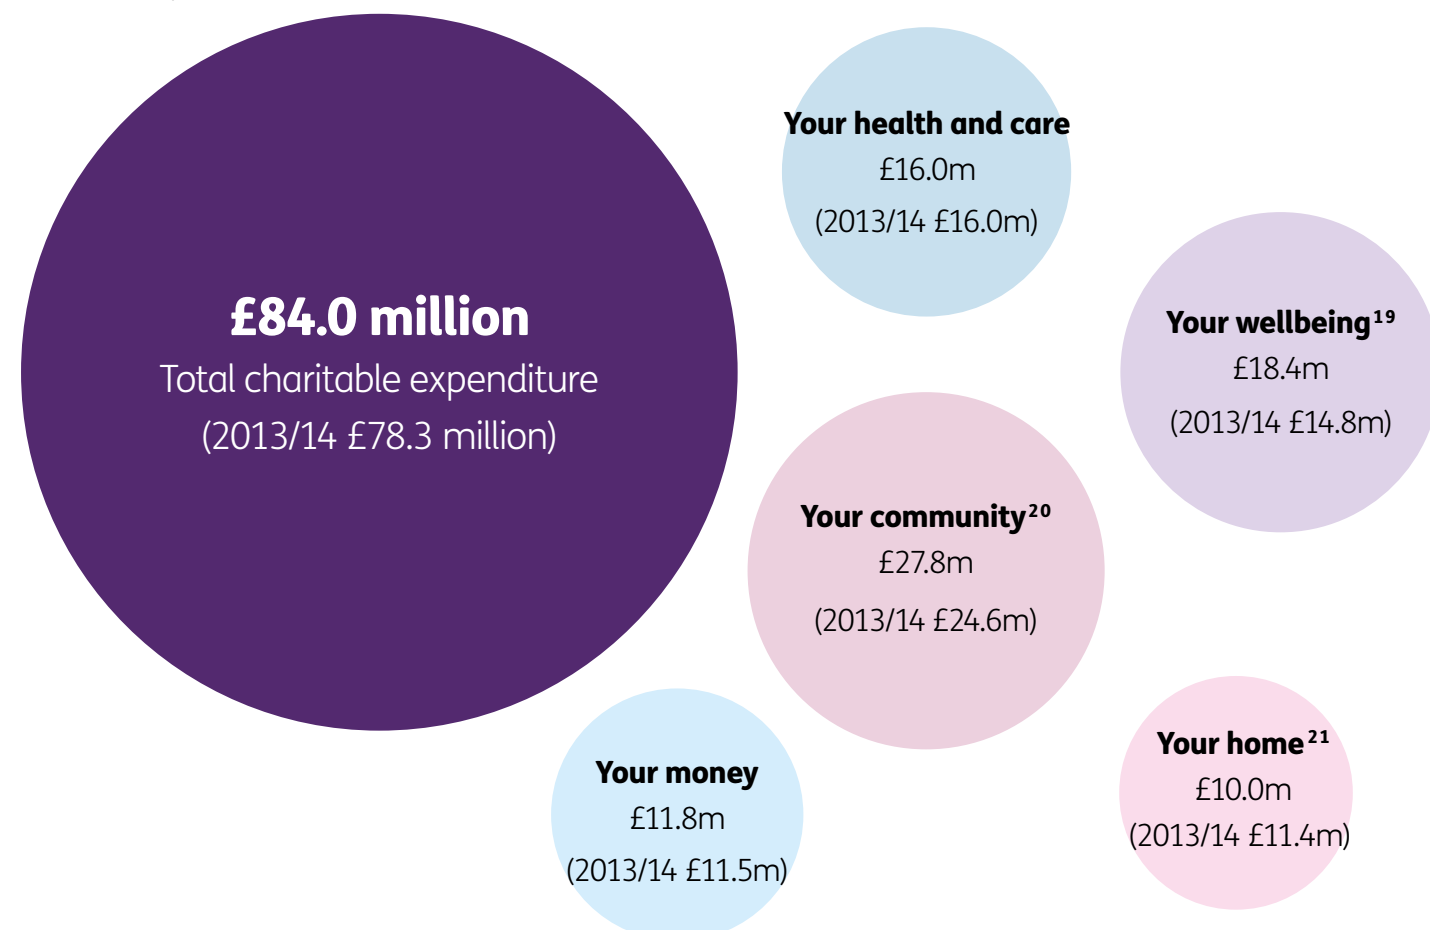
£84.0 million
Total charitable expenditure
(2013/14 £78.3 million)

Your health and care
£16.0m
(2013/14 £16.0m)

Your wellbeing$^{19}$
£18.4m
(2013/14 £14.8m)

Your community$^{20}$
£27.8m
(2013/14 £24.6m)

Your money
£11.8m
(2013/14 £11.5m)

Your home$^{21}$
£10.0m
(2013/14 £11.4m)